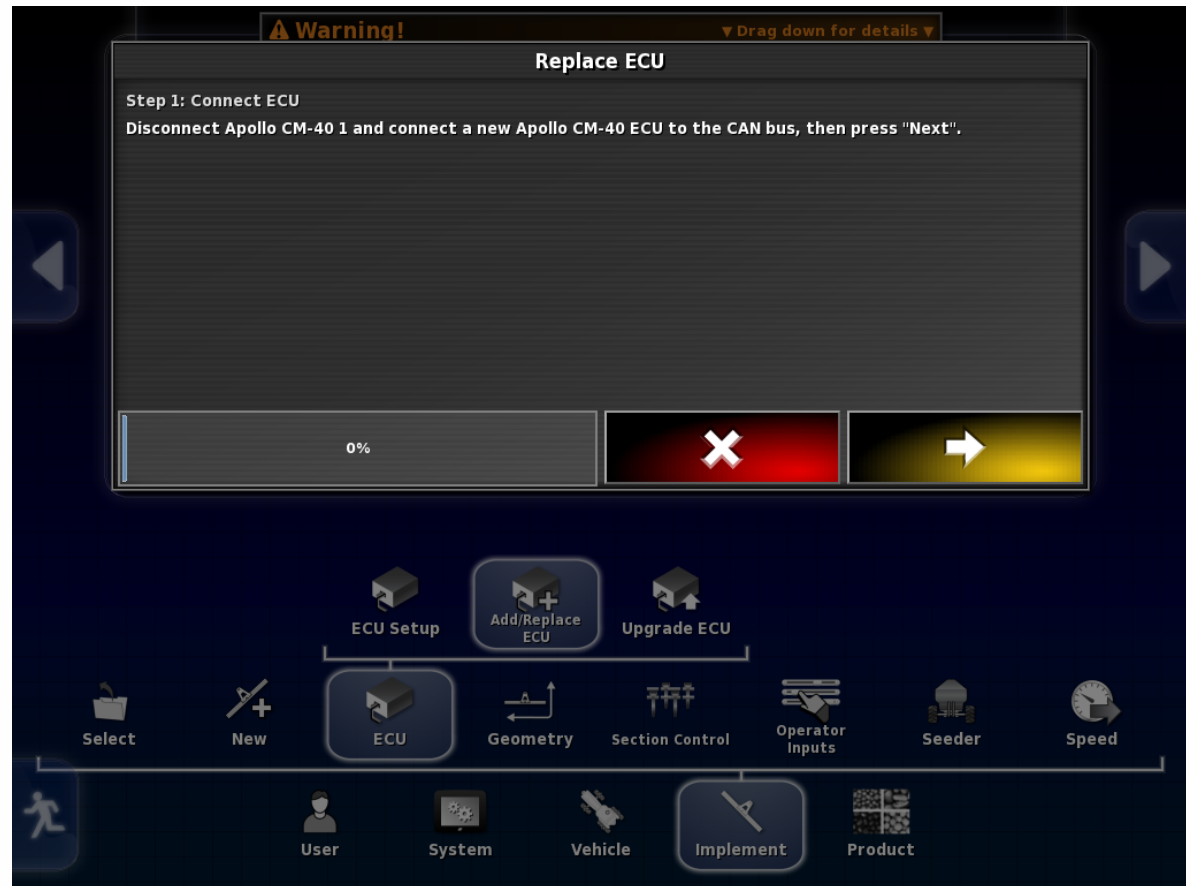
⚠ Warning!
▼ Drag down for details ▼

Replace ECU

Step 1: Connect ECU
Disconnect Apollo CM-40 1 and connect a new Apollo CM-40 ECU to the CAN bus, then press "Next".

0%

ECU Setup
Add/Replace ECU
Upgrade ECU

Select
New
ECU
Geometry
Section Control
Operator Inputs
Seeder
Speed

User
System
Vehicle
Implement
Product